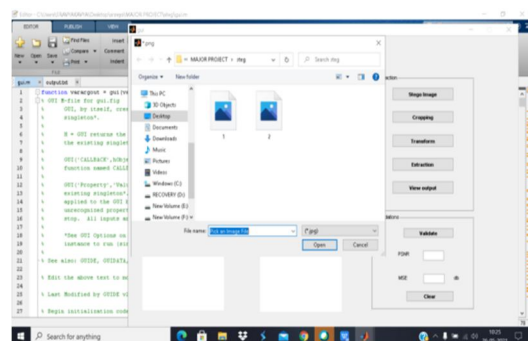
EDITOR PUBLISH VIEW

Find Files Insert
Compare Comment
New Open Save Print Indent

gui.m × outputUI.M ×

1 function varargout = gui(va
2 % GUI M-file for gui.fig
3 % GUI, by itself, crea
4 % singleton*.
5 %
6 % H = GUI returns the
7 % the existing singlet
8 %
9 % GUI('CALLBACK',hObje
10 % function named CALLB
11 %
12 % GUI('Property','Valu
13 % existing singleton*.
14 % applied to the GUI b
15 % unrecognized propert
16 % stop. All inputs ar
17 %
18 % *See GUI Options on
19 % instance to run (sin
20 %
21 % See also: GUIDE, GUIDATA,
22
23 % Edit the above text to mo
24
25 % Last Modified by GUIDE v2
26
27 % Begin initialization code

*.png

← → ↑ « MAJOR PROJECT › img ↻ Search img

Organize ▾ New folder

This PC
3D Objects
Desktop
Documents
Downloads
Music
Pictures
Videos
Windows (C:)
RECOVERY (D:)
New Volume (E:)
New Volume (F:)

1 2

File name: Pick an Image File (*.png)
Open Cancel

Stego Image
Cropping
Transform
Extraction
View output

Validate
PSNR
MSE db
Clear

Search for anything